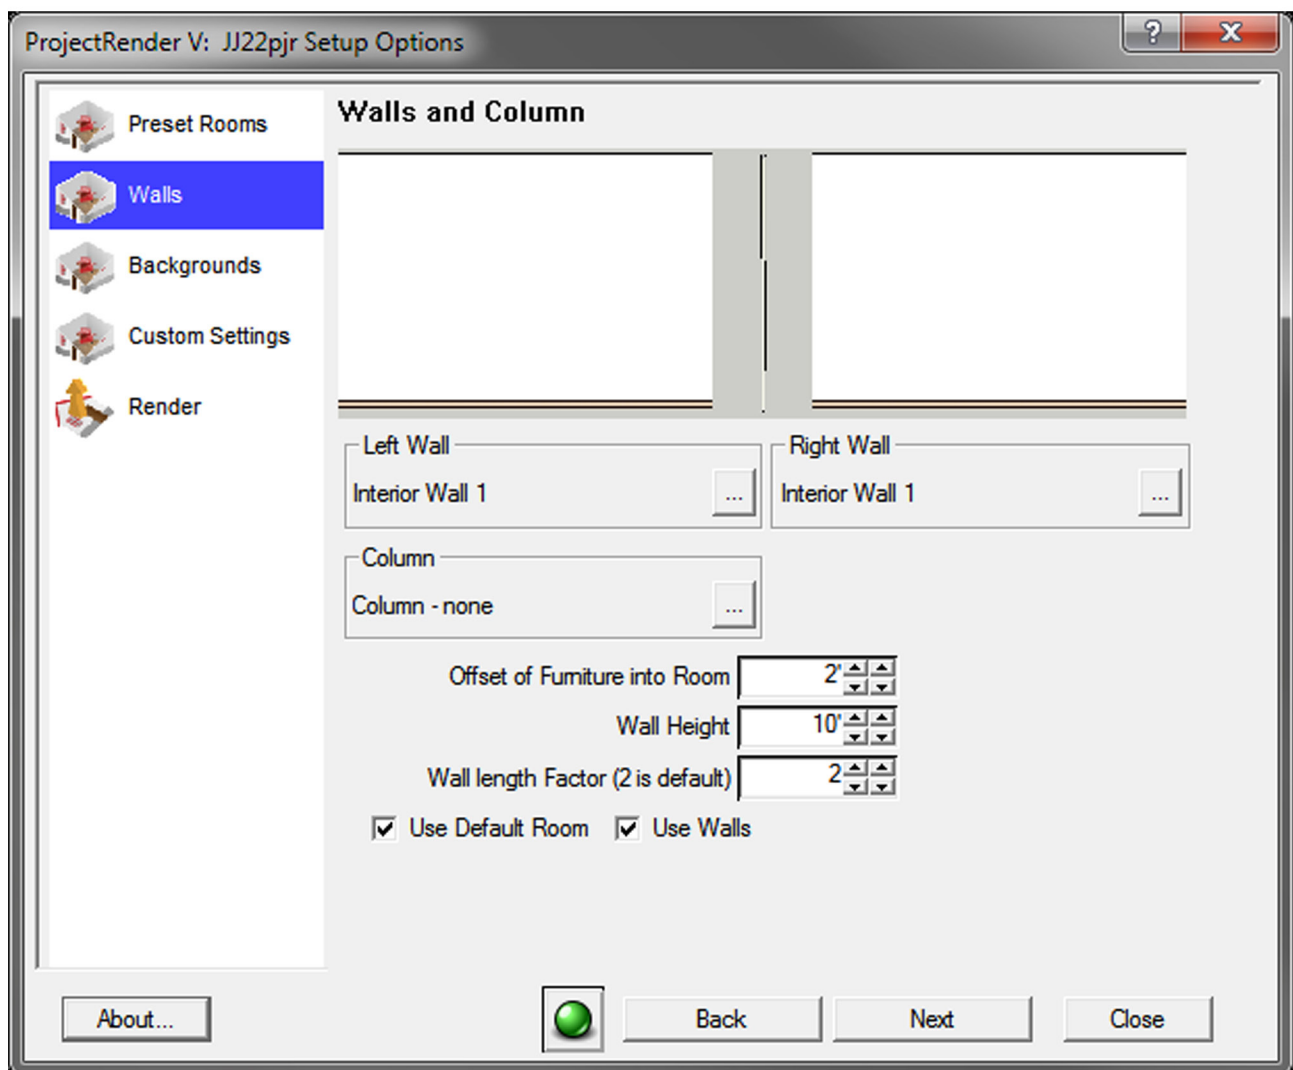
ProjectRender V: JJ22pjr Setup Options

?

X

Preset Rooms

Walls

Backgrounds

Custom Settings

Render

Walls and Column

Left Wall

Interior Wall 1

...

Right Wall

Interior Wall 1

...

Column

Column - none

...

Offset of Furniture into Room 2'

Wall Height 10'

Wall length Factor (2 is default) 2

Use Default Room

Use Walls

About...

Back

Next

Close